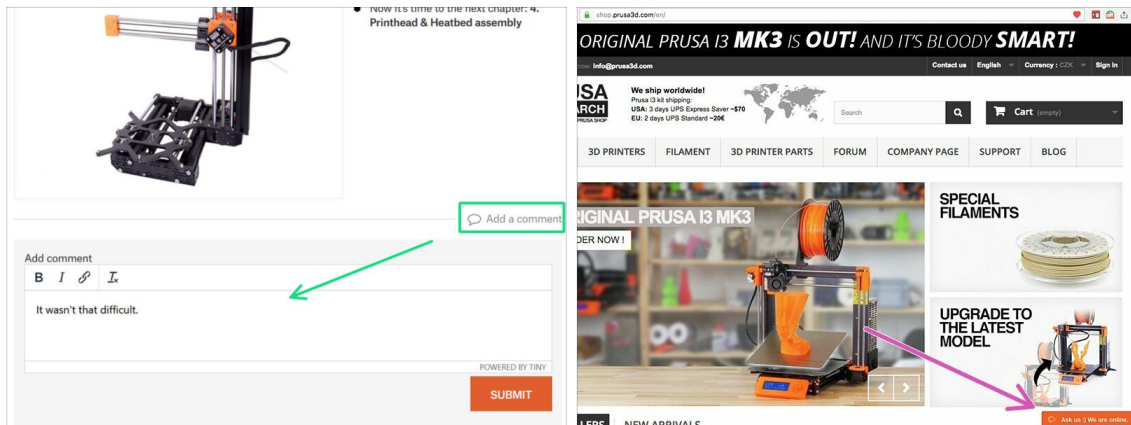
Now it's time to the next chapter: 4. Printhead & Heatbed assembly

Add a comment

Add comment

B I $\mathcal{I}_x$

It wasn't that difficult.

POWERED BY TINY

SUBMIT

shop.prusa3d.com/en/

ORIGINAL PRUSA I3 MK3 IS OUT! AND IT'S BLOODY SMART!

now: info@prusa3d.com

Contact us English Currency : CZK Sign in

USA ARCH PRUSA SHOP

We ship worldwide!
Prusa i3 kit shipping:
USA: 3 days UPS Express Saver ~$70
EU: 2 days UPS Standard ~20€

Search

Cart (empty)

3D PRINTERS FILAMENT 3D PRINTER PARTS FORUM COMPANY PAGE SUPPORT BLOG

IGINAL PRUSA I3 MK3

DER NOW !

SPECIAL FILAMENTS

UPGRADE TO THE LATEST MODEL

LERS NEW ARRIVALS

Ask us :) We are online.